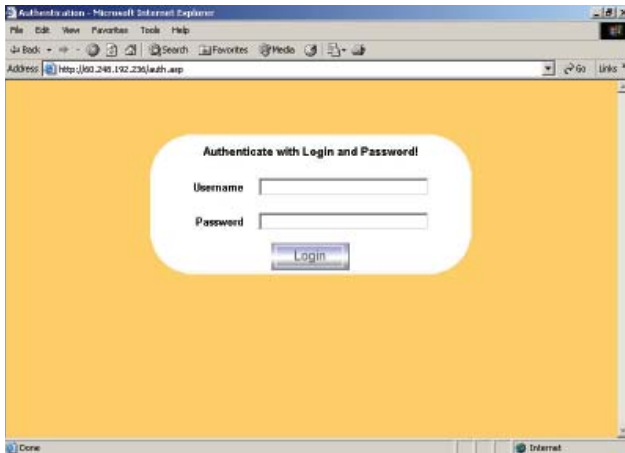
Authentication - Microsoft Internet Explorer

File Edit View Favorites Tools Help

Back Search Favorites Media

Address http://60.248.192.236/auth.asp

Go Links

Authenticate with Login and Password!

Username

Password

Login

Done

Internet